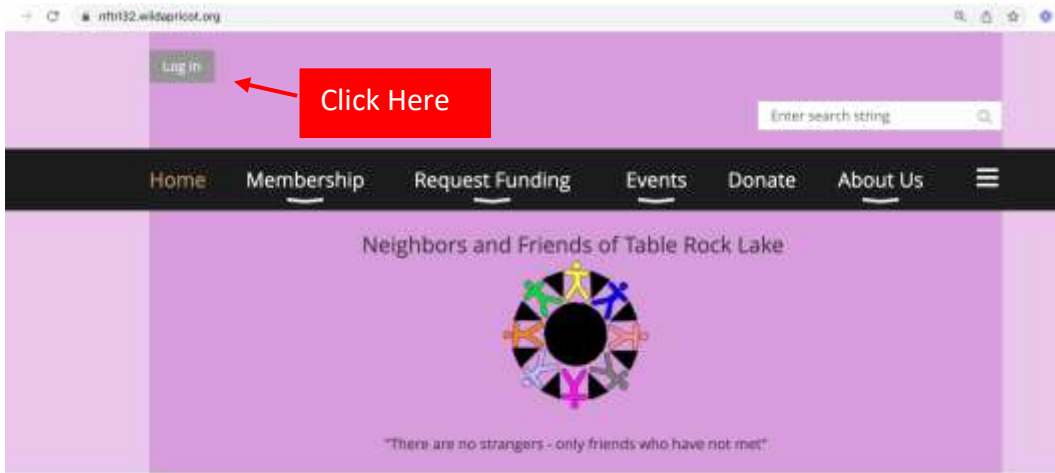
nftrl32.wildapricot.org

Log in

Click Here

Enter search string

Home Membership Request Funding Events Donate About Us

Neighbors and Friends of Table Rock Lake

"There are no strangers - only friends who have not met"